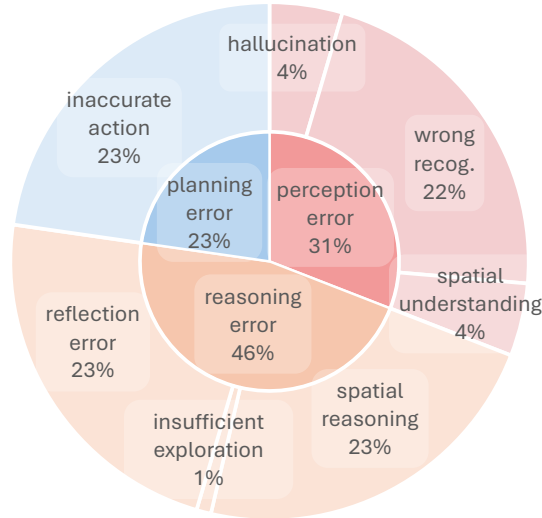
hallucination
4%

wrong
recog.
22%

inaccurate
action
23%

planning
error
23%

perception
error
31%

spatial
understanding
4%

reasoning
error
46%

reflection
error
23%

spatial
reasoning
23%

insufficient
exploration
1%